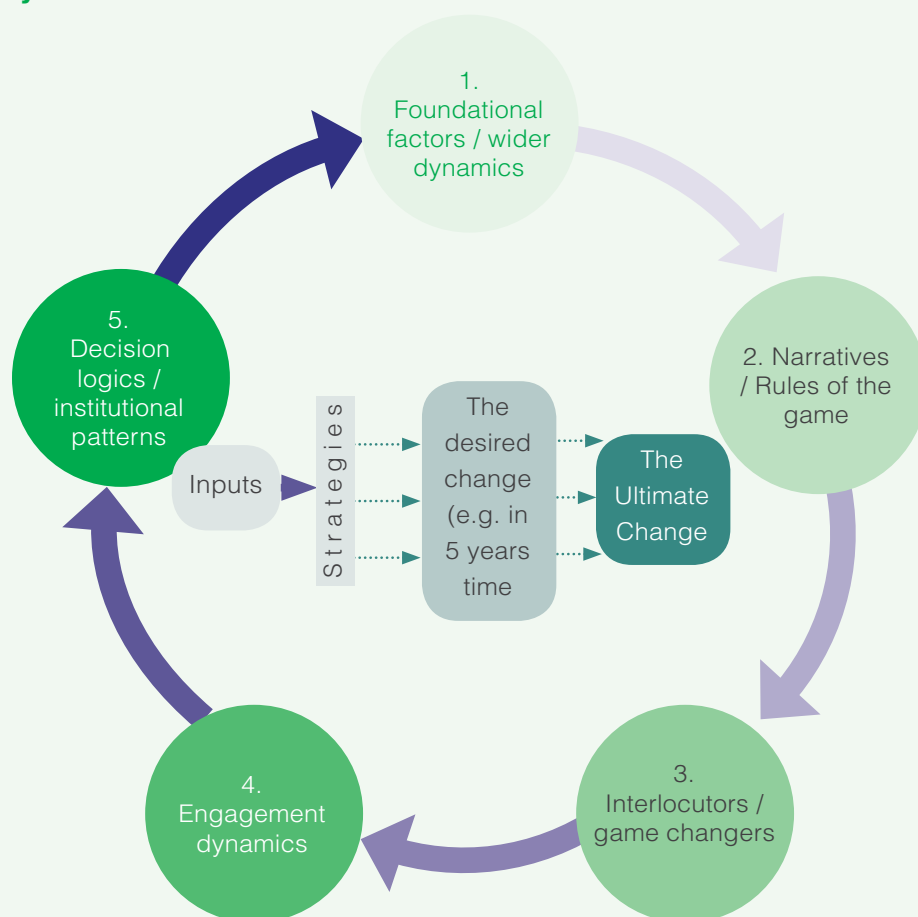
1. Foundational factors / wider dynamics

2. Narratives / Rules of the game

3. Interlocutors / game changers

4. Engagement dynamics

5. Decision logics / institutional patterns

Inputs

Strategies

The desired change (e.g. in 5 years time

The Ultimate Change